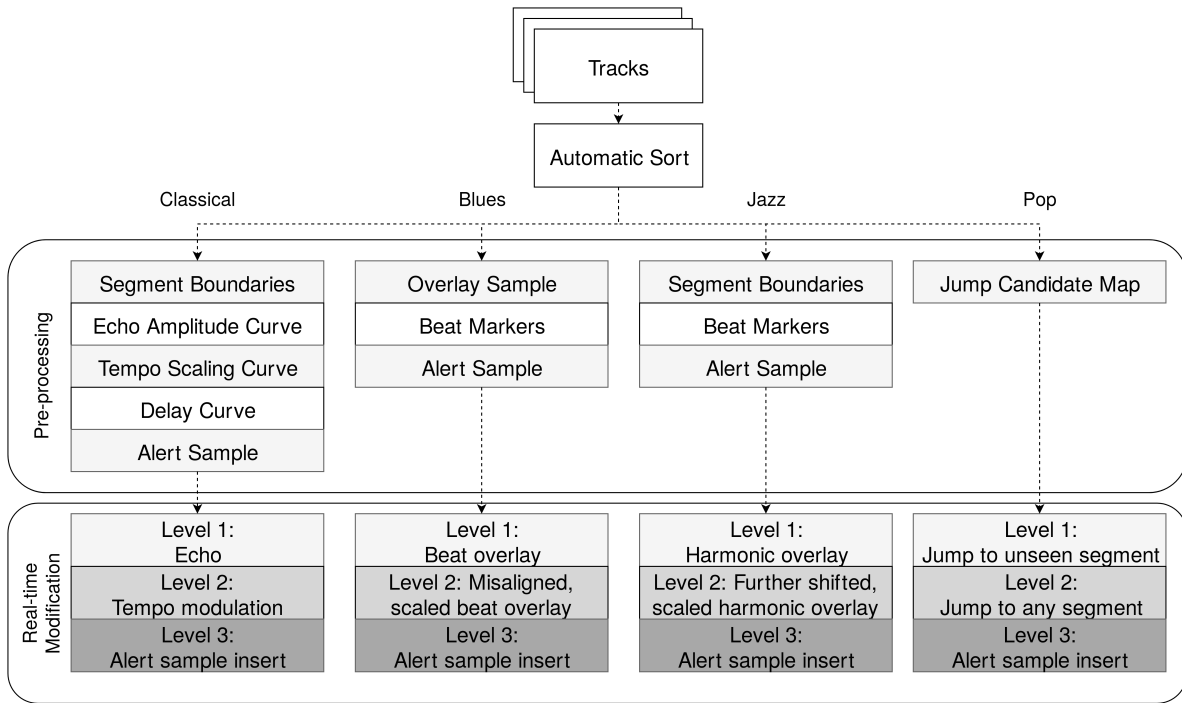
Tracks

Automatic Sort

Classical

Blues

Jazz

Pop

Pre-processing

Segment Boundaries
Echo Amplitude Curve
Tempo Scaling Curve
Delay Curve
Alert Sample

Overlay Sample
Beat Markers
Alert Sample

Segment Boundaries
Beat Markers
Alert Sample

Jump Candidate Map

Real-time Modification

Level 1: Echo
Level 2: Tempo modulation
Level 3: Alert sample insert

Level 1: Beat overlay
Level 2: Misaligned, scaled beat overlay
Level 3: Alert sample insert

Level 1: Harmonic overlay
Level 2: Further shifted, scaled harmonic overlay
Level 3: Alert sample insert

Level 1: Jump to unseen segment
Level 2: Jump to any segment
Level 3: Alert sample insert